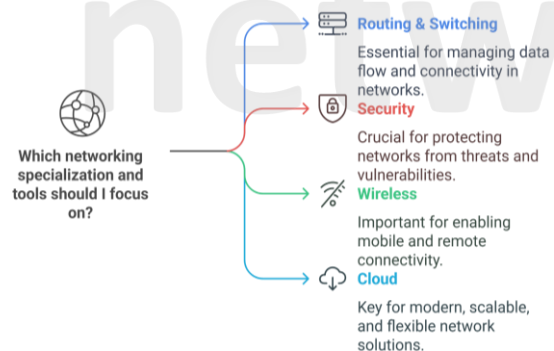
netw

Which networking specialization and tools should I focus on?

Routing & Switching

Essential for managing data flow and connectivity in networks.

Security

Crucial for protecting networks from threats and vulnerabilities.

Wireless

Important for enabling mobile and remote connectivity.

Cloud

Key for modern, scalable, and flexible network solutions.